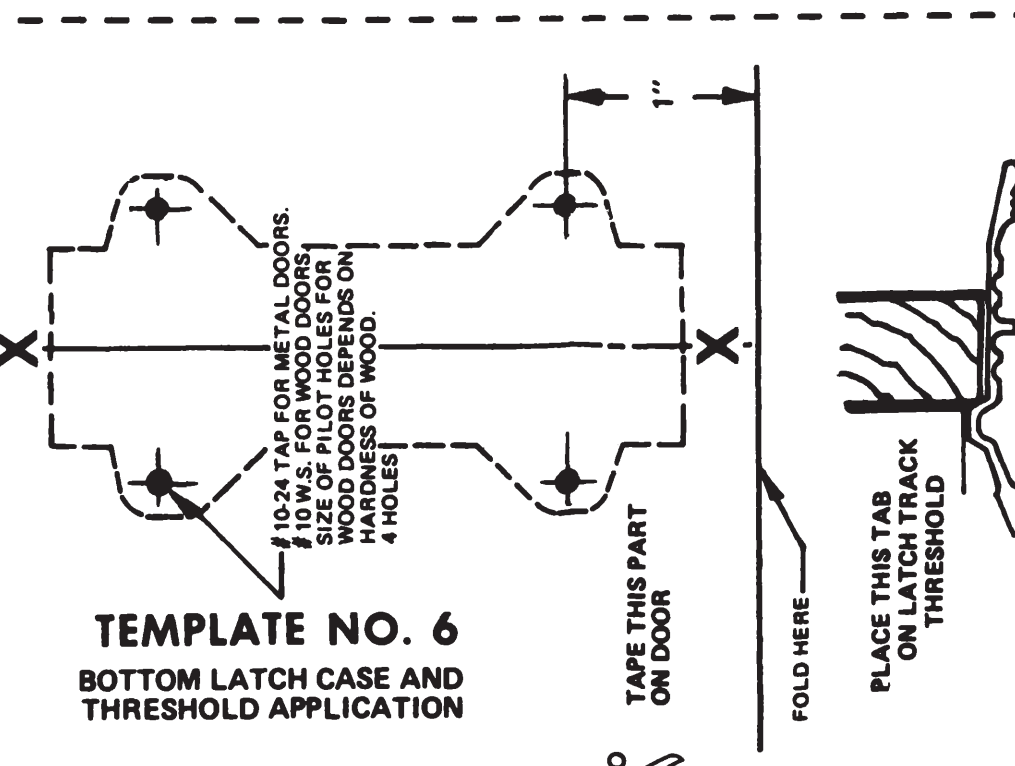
1"

X

X

# 10-24 TAP FOR METAL DOORS. # 10 W.S. FOR WOOD DOORS. SIZE OF PILOT HOLES FOR WOOD DOORS DEPENDS ON HARDNESS OF WOOD. 4 HOLES

TEMPLATE NO. 6

BOTTOM LATCH CASE AND THRESHOLD APPLICATION

TAPE THIS PART ON DOOR

FOLD HERE

PLACE THIS TAB ON LATCH TRACK THRESHOLD